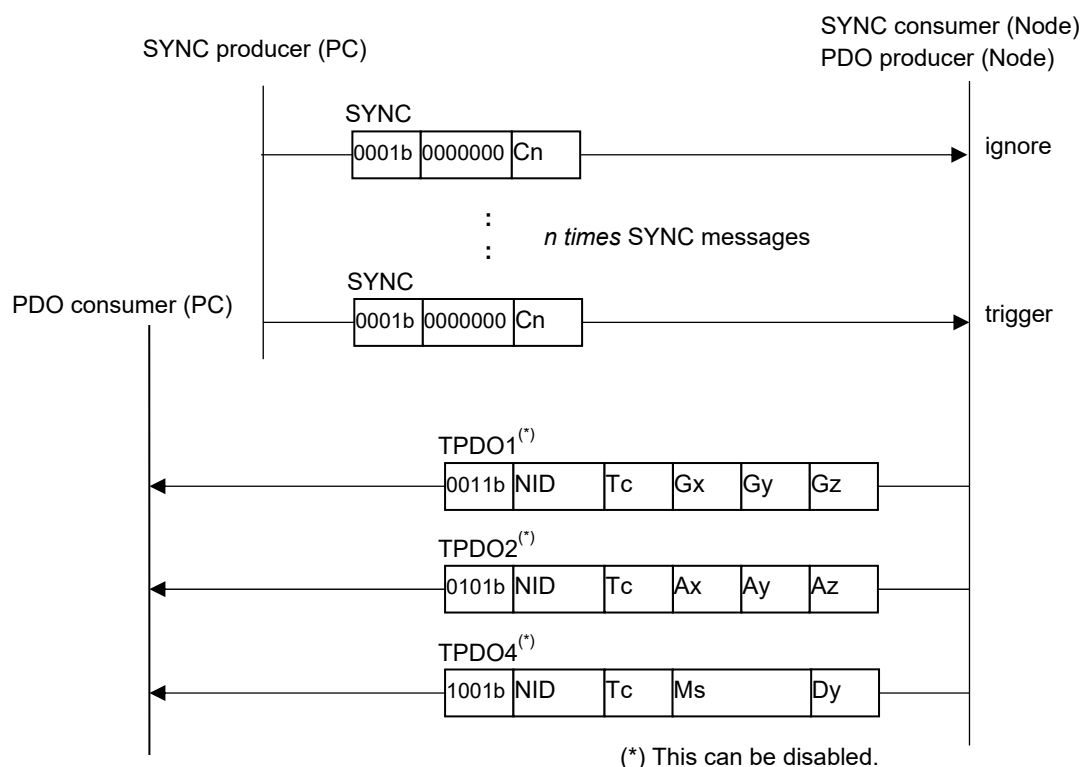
SYNC producer (PC)

SYNC consumer (Node)
PDO producer (Node)

SYNC

0001b 0000000 Cn

ignore

:
:

*n times* SYNC messages

SYNC

PDO consumer (PC)

0001b 0000000 Cn

trigger

TPDO1$^{(*)}$

0011b NID Tc Gx Gy Gz

TPDO2$^{(*)}$

0101b NID Tc Ax Ay Az

TPDO4$^{(*)}$

1001b NID Tc Ms Dy

(*) This can be disabled.